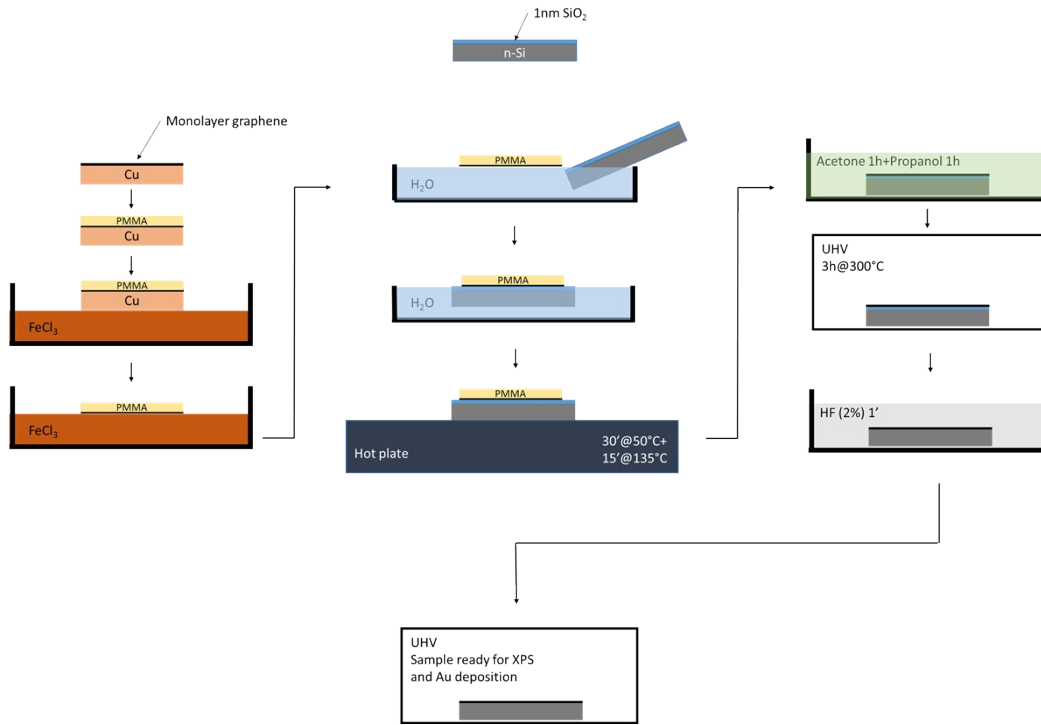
1nm $SiO_2$

n-Si

Monolayer graphene

Cu

PMMA

Cu

PMMA

Cu

$FeCl_3$

PMMA

$FeCl_3$

PMMA

$H_2O$

PMMA

$H_2O$

PMMA

Hot plate

30'@50°C+
15'@135°C

Acetone 1h+Propanol 1h

UHV
3h@300°C

HF (2%) 1'

UHV
Sample ready for XPS and Au deposition